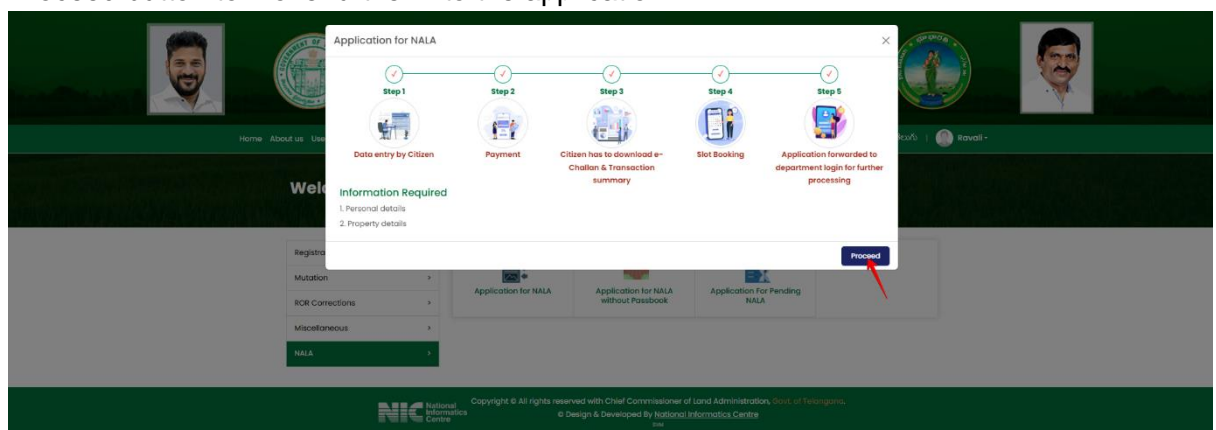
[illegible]

Application for NALA

×

Step 1

Data entry by Citizen

Step 2

Payment

Step 3

Citizen has to download e-Challan & Transaction summary

Step 4

Slot Booking

Step 5

Application forwarded to department login for further processing

Information Required

1. Personal details

2. Property details

Proceed

Home About us Use

Wel

తెలుగు | Ravali

Registra

Mutation

ROR Corrections

Miscellaneous

NALA

Application for NALA

Application for NALA without Passbook

Application For Pending NALA

NIC National Informatics Centre

Copyright © All rights reserved with Chief Commissioner of Land Administration, Govt. of Telangana.

© Design & Developed By National Informatics Centre